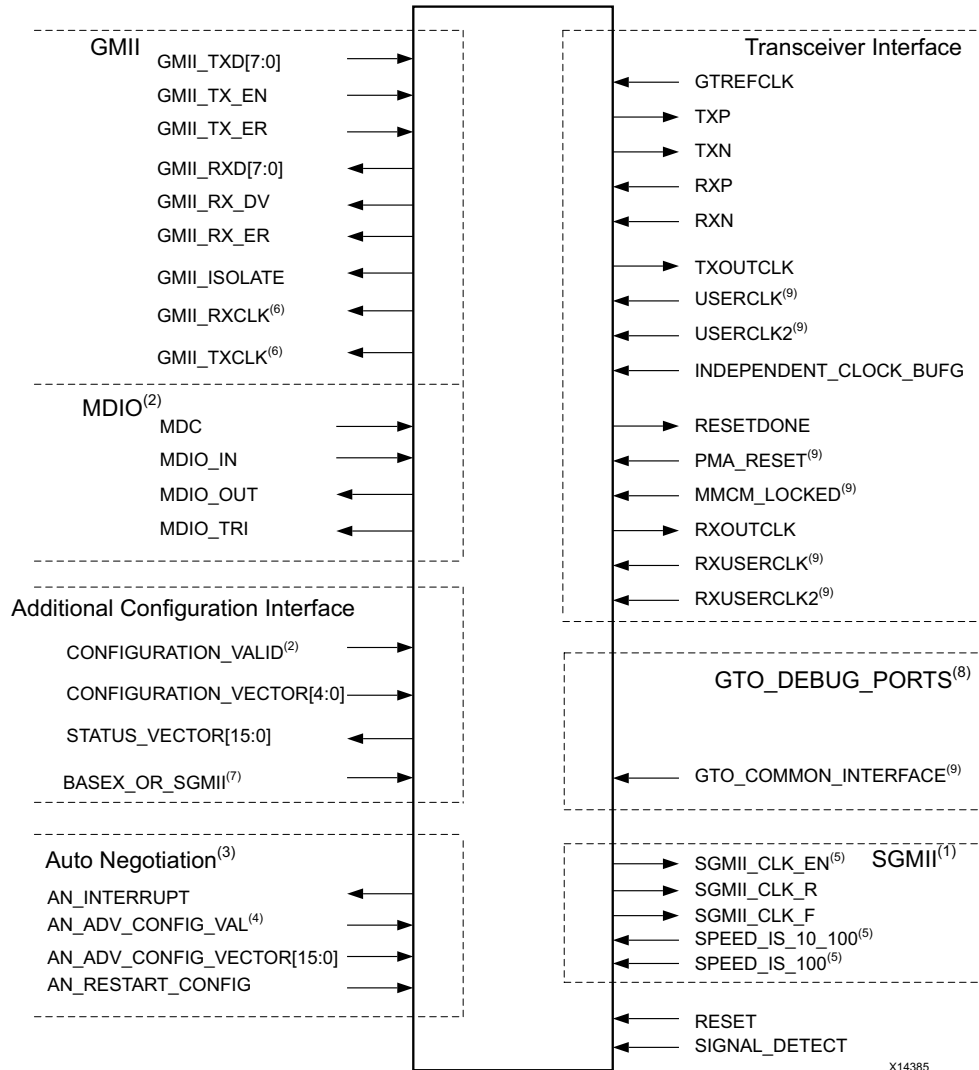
GMII
GMII_TXD[7:0]
GMII_TX_EN
GMII_TX_ER
GMII_RXD[7:0]
GMII_RX_DV
GMII_RX_ER
GMII_ISOLATE
GMII_RXCLK$^{(6)}$
GMII_TXCLK$^{(6)}$

MDIO$^{(2)}$
MDC
MDIO_IN
MDIO_OUT
MDIO_TRI

Additional Configuration Interface
CONFIGURATION_VALID$^{(2)}$
CONFIGURATION_VECTOR[4:0]
STATUS_VECTOR[15:0]
BASEX_OR_SGMII$^{(7)}$

Auto Negotiation$^{(3)}$
AN_INTERRUPT
AN_ADV_CONFIG_VAL$^{(4)}$
AN_ADV_CONFIG_VECTOR[15:0]
AN_RESTART_CONFIG

Transceiver Interface
GTREFCLK
TXP
TXN
RXP
RXN
TXOUTCLK
USERCLK$^{(9)}$
USERCLK2$^{(9)}$
INDEPENDENT_CLOCK_BUFG
RESETDONE
PMA_RESET$^{(9)}$
MMCM_LOCKED$^{(9)}$
RXOUTCLK
RXUSERCLK$^{(9)}$
RXUSERCLK2$^{(9)}$

GTO_DEBUG_PORTS$^{(8)}$
GTO_COMMON_INTERFACE$^{(9)}$

SGMII$^{(1)}$
SGMII_CLK_EN$^{(5)}$
SGMII_CLK_R
SGMII_CLK_F
SPEED_IS_10_100$^{(5)}$
SPEED_IS_100$^{(5)}$

RESET
SIGNAL_DETECT

X14385